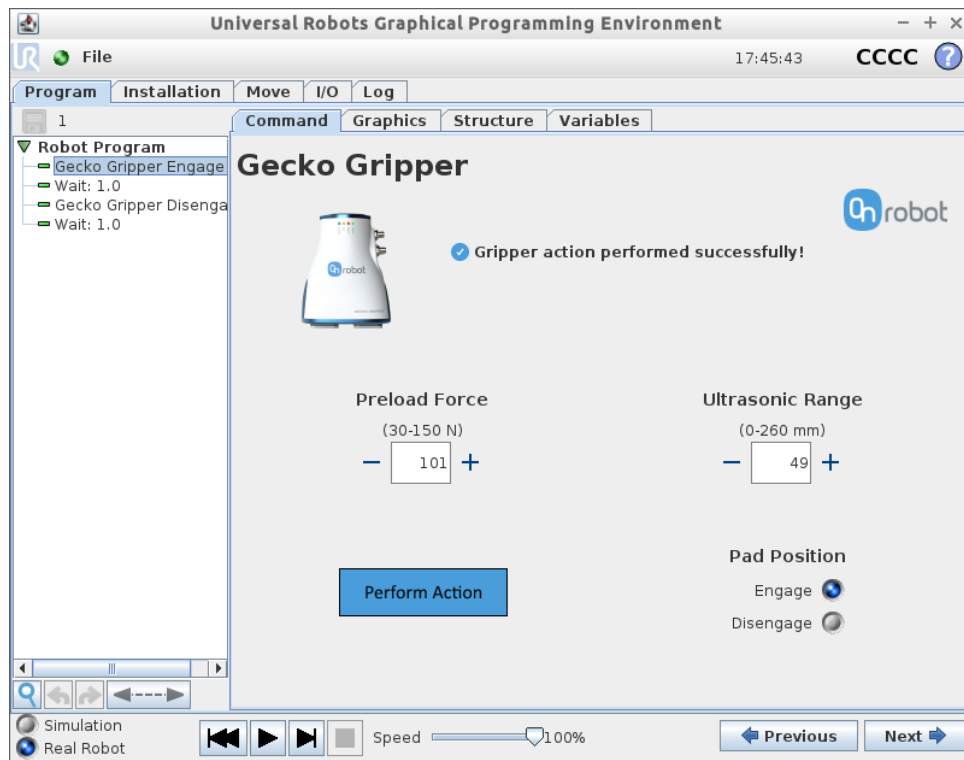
Universal Robots Graphical Programming Environment

File

17:45:43

CCCC

Program | Installation | Move | I/O | Log

1

Robot Program
Gecko Gripper Engage
Wait: 1.0
Gecko Gripper Disenga
Wait: 1.0

Command | Graphics | Structure | Variables

Gecko Gripper

robot

robot

Gripper action performed successfully!

Preload Force

(30-150 N)

− 101 +

Ultrasonic Range

(0-260 mm)

− 49 +

Pad Position

Engage

Disengage

Perform Action

Simulation

Real Robot

Speed

100%

Previous

Next